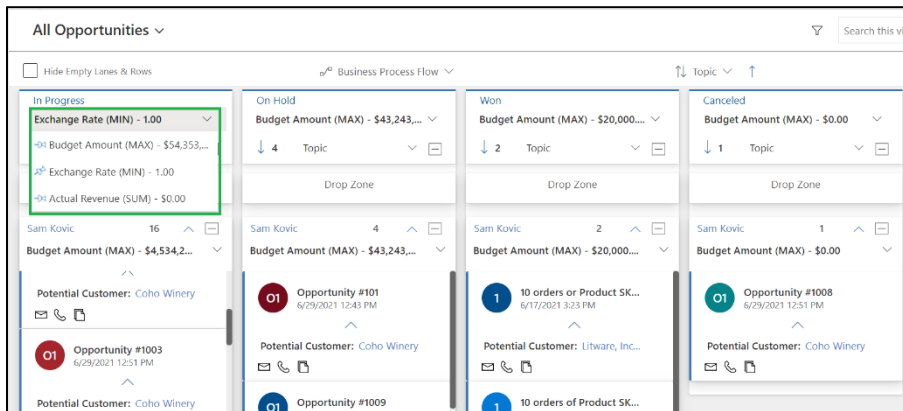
All Opportunities

Search this vi

Hide Empty Lanes & Rows

Business Process Flow

Topic

In Progress
Exchange Rate (MIN) - 1.00
Budget Amount (MAX) - $54,353,...
Exchange Rate (MIN) - 1.00
Actual Revenue (SUM) - $0.00

On Hold
Budget Amount (MAX) - $43,243,...
4 Topic
Drop Zone

Won
Budget Amount (MAX) - $20,000....
2 Topic
Drop Zone

Canceled
Budget Amount (MAX) - $0.00
1 Topic
Drop Zone

Sam Kovic 16
Budget Amount (MAX) - $4,534,2...
Potential Customer: Coho Winery
O1 Opportunity #1003
6/29/2021 12:51 PM
Potential Customer: Coho Winery

Sam Kovic 4
Budget Amount (MAX) - $43,243,...
O1 Opportunity #101
6/29/2021 12:43 PM
Potential Customer: Coho Winery
O1 Opportunity #1009

Sam Kovic 2
Budget Amount (MAX) - $20,000....
1 10 orders or Product SK...
6/17/2021 3:23 PM
Potential Customer: Litware, Inc...
1 10 orders of Product SK...

Sam Kovic 1
Budget Amount (MAX) - $0.00
O1 Opportunity #1008
6/29/2021 12:51 PM
Potential Customer: Coho Winery